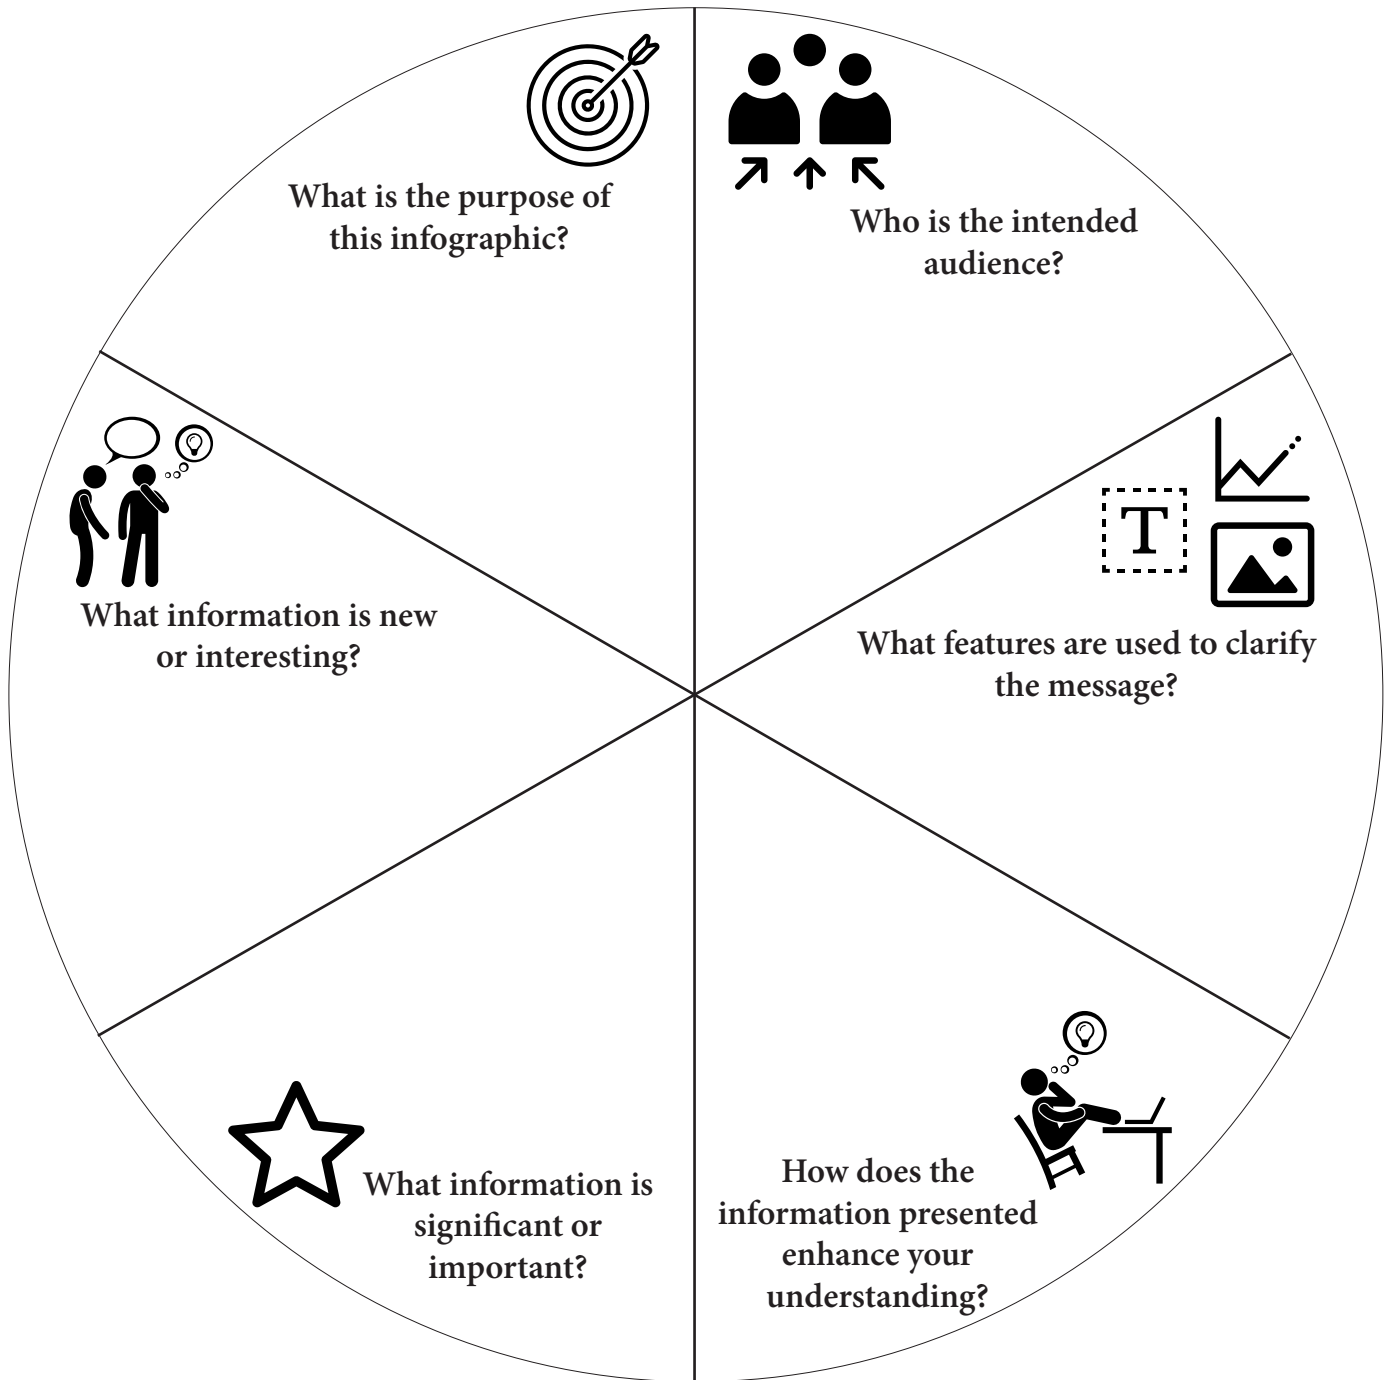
What is the purpose of this infographic?

Who is the intended audience?

T

What features are used to clarify the message?

How does the information presented enhance your understanding?

What information is significant or important?

What information is new or interesting?